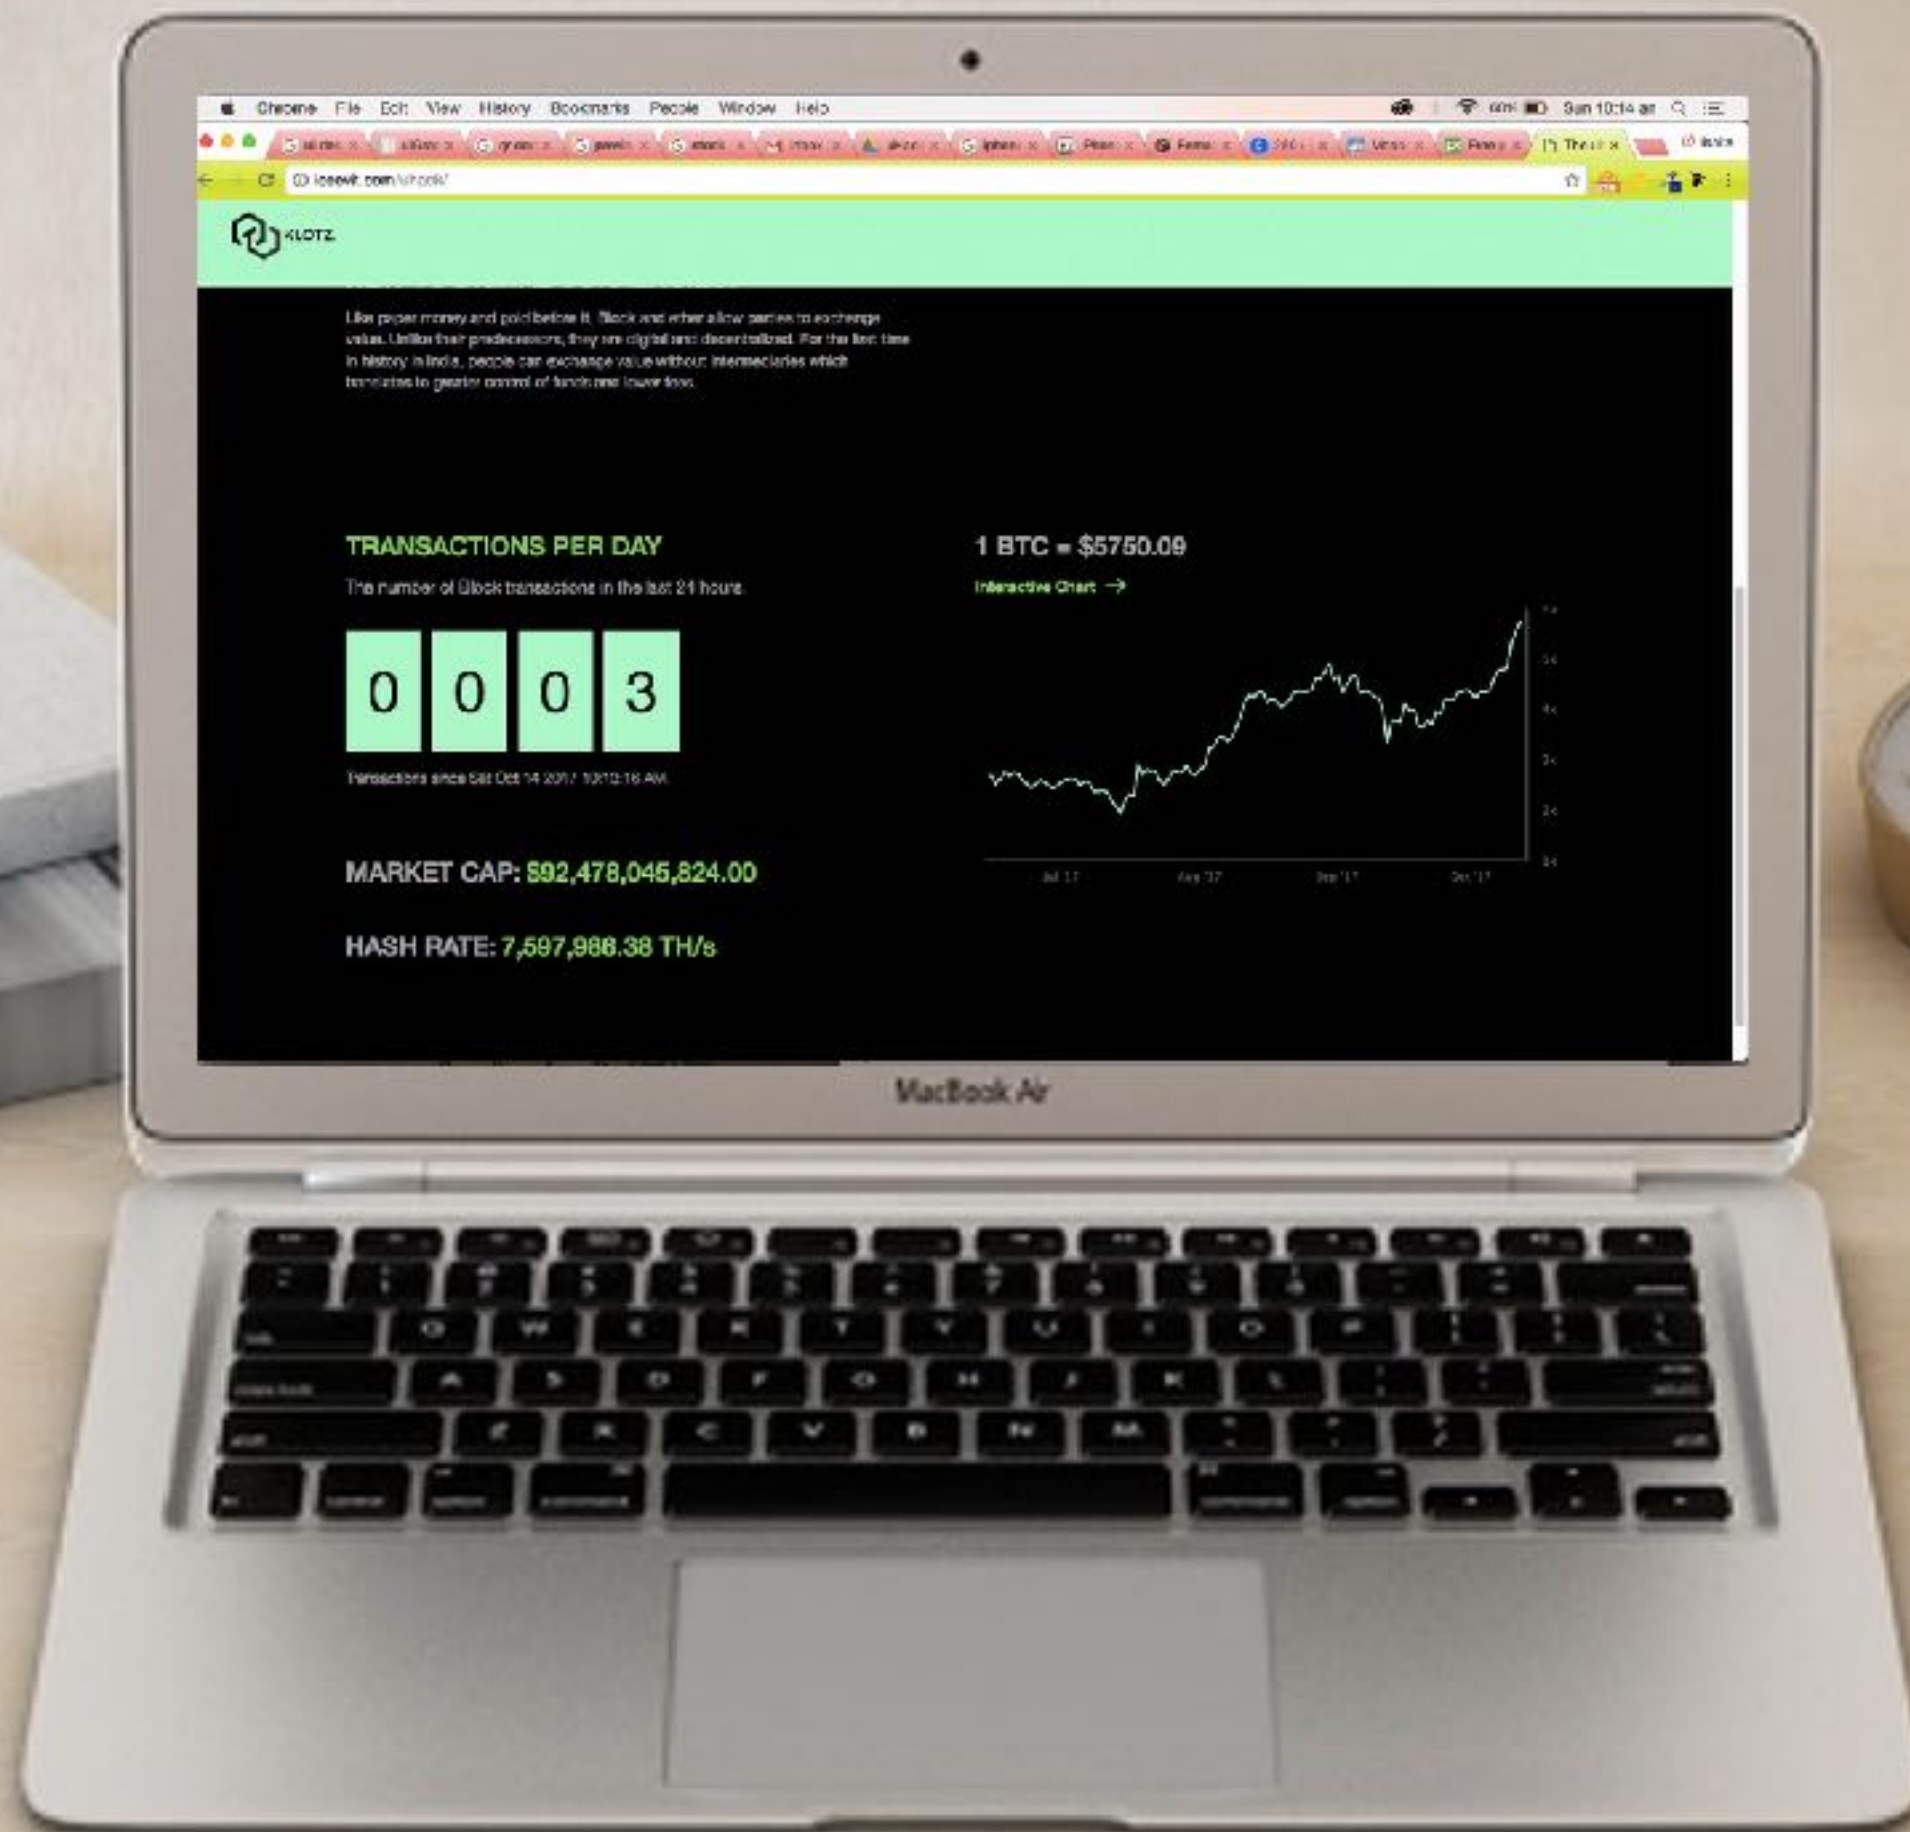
Chrome File Edit View History Bookmarks People Window Help

Sun 10:14 am

KLOTZ

Like paper money and gold before it, Block and ether allow parties to exchange value. Unlike their predecessors, they are digital and decentralized. For the first time in history in India, people can exchange value without intermediaries which translates to greater control of funds and lower fees.

TRANSACTIONS PER DAY

The number of Block transactions in the last 24 hours.

0 0 0 3

Transactions since Oct 14 2017 10:10:16 AM

MARKET CAP: $92,478,045,824.00

HASH RATE: 7,597,986.38 TH/s

1 BTC = $5750.09

Interactive Chart →

Jul '17 Aug '17 Sep '17 Oct '17

MacBook Air